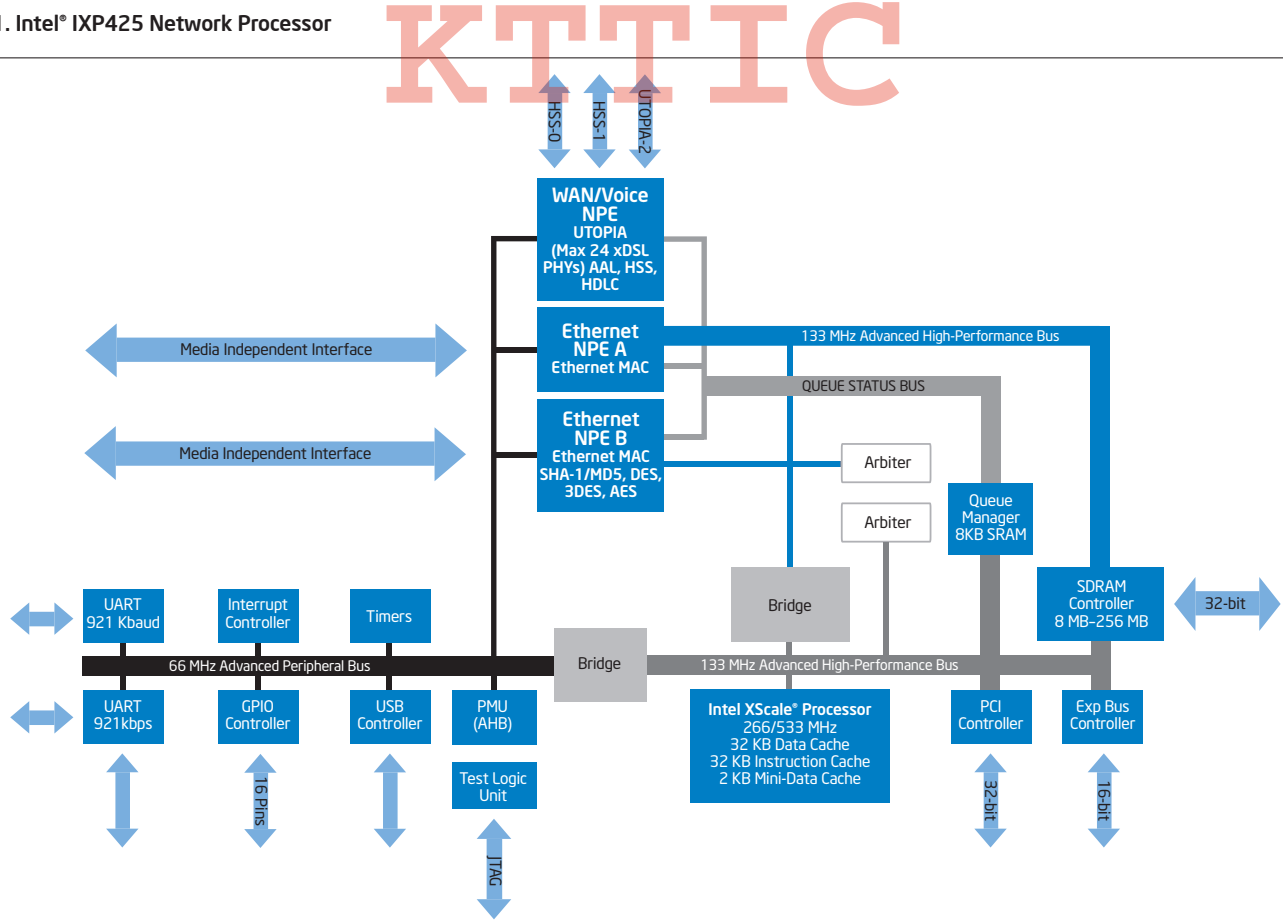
1. Intel® IXP425 Network Processor

KTTIC

HSS-0
HSS-1
UTOPIA-2

WAN/Voice NPE
UTOPIA (Max 24 xDSL PHYs) AAL, HSS, HDLC

Ethernet NPE A
Ethernet MAC

Ethernet NPE B
Ethernet MAC
SHA-1/MD5, DES, 3DES, AES

133 MHz Advanced High-Performance Bus

QUEUE STATUS BUS

Media Independent Interface

Media Independent Interface

Arbiter

Arbiter

Queue Manager
8KB SRAM

SDRAM Controller
8 MB–256 MB

32-bit

Bridge

UART
921 Kbaud

Interrupt Controller

Timers

66 MHz Advanced Peripheral Bus

Bridge

133 MHz Advanced High-Performance Bus

UART
921kbps

GPIO Controller

USB Controller

PMU (AHB)

Intel XScale® Processor
266/533 MHz
32 KB Data Cache
32 KB Instruction Cache
2 KB Mini-Data Cache

PCI Controller

Exp Bus Controller

16 Pins

Test Logic Unit

32-bit

16-bit

JTAG